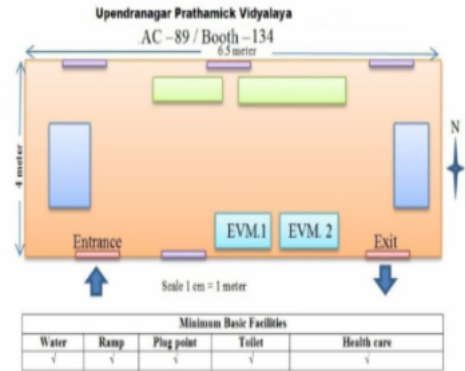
Upendranagar Prathamick Vidyalaya

AC –89 / Booth –134

6.5 meter

4 meter

N

EVM.1

EVM. 2

Entrance

Exit

Scale 1 cm = 1 meter

| Minimum Basic Facilities | | | | |
|---|---|---|---|---|
| Water | Ramp | Plug point | Toilet | Health care |
| √ | √ | √ | √ | √ |